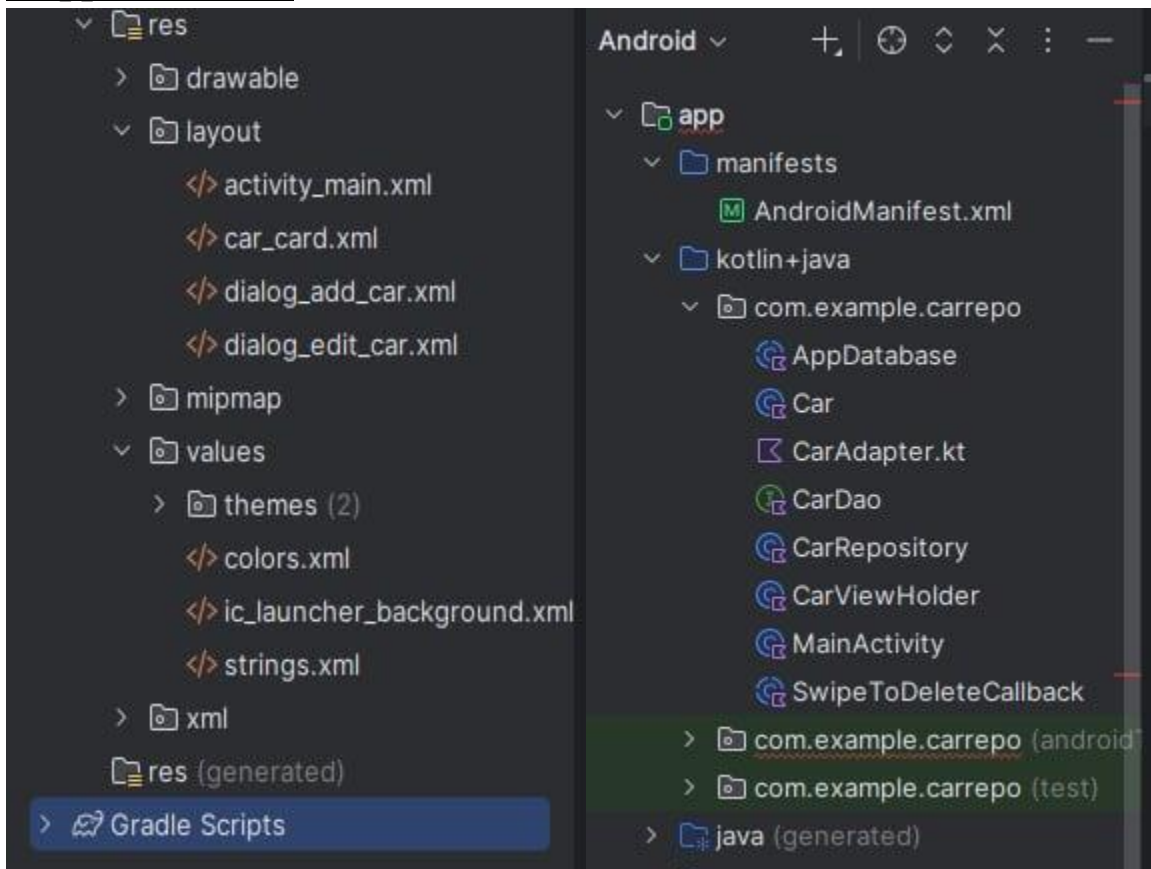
res
drawable
layout
activity_main.xml
car_card.xml
dialog_add_car.xml
dialog_edit_car.xml
mipmap
values
themes (2)
colors.xml
ic_launcher_background.xml
strings.xml
xml
res (generated)
Gradle Scripts

Android
app
manifests
AndroidManifest.xml
kotlin+java
com.example.carrepo
AppDatabase
Car
CarAdapter.kt
CarDao
CarRepository
CarViewHolder
MainActivity
SwipeToDeleteCallback
com.example.carrepo (android
com.example.carrepo (test)
java (generated)